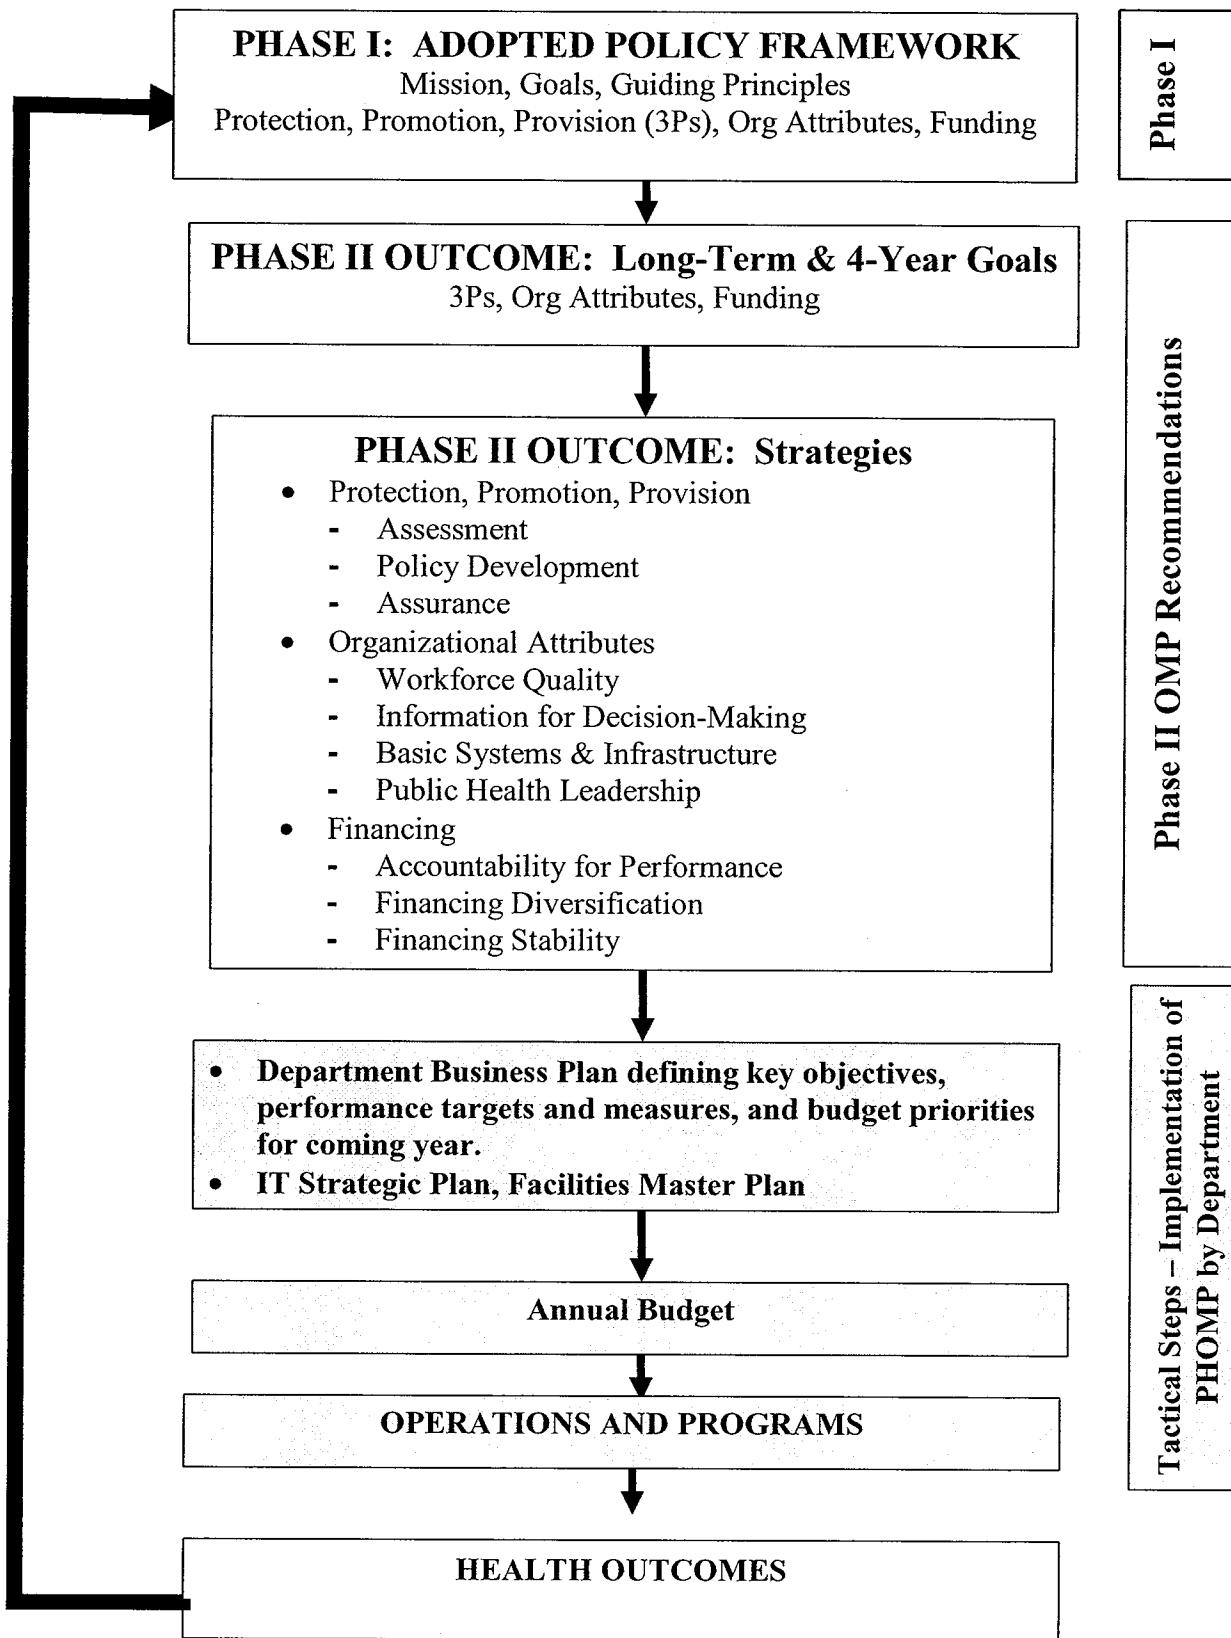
PHASE I: ADOPTED POLICY FRAMEWORK
Mission, Goals, Guiding Principles
Protection, Promotion, Provision (3Ps), Org Attributes, Funding

Phase I

PHASE II OUTCOME: Long-Term & 4-Year Goals
3Ps, Org Attributes, Funding

PHASE II OUTCOME: Strategies
• Protection, Promotion, Provision
- Assessment
- Policy Development
- Assurance
• Organizational Attributes
- Workforce Quality
- Information for Decision-Making
- Basic Systems & Infrastructure
- Public Health Leadership
• Financing
- Accountability for Performance
- Financing Diversification
- Financing Stability

Phase II OMP Recommendations

• Department Business Plan defining key objectives, performance targets and measures, and budget priorities for coming year.
• IT Strategic Plan, Facilities Master Plan

Annual Budget

OPERATIONS AND PROGRAMS

HEALTH OUTCOMES

Tactical Steps – Implementation of PHOMP by Department